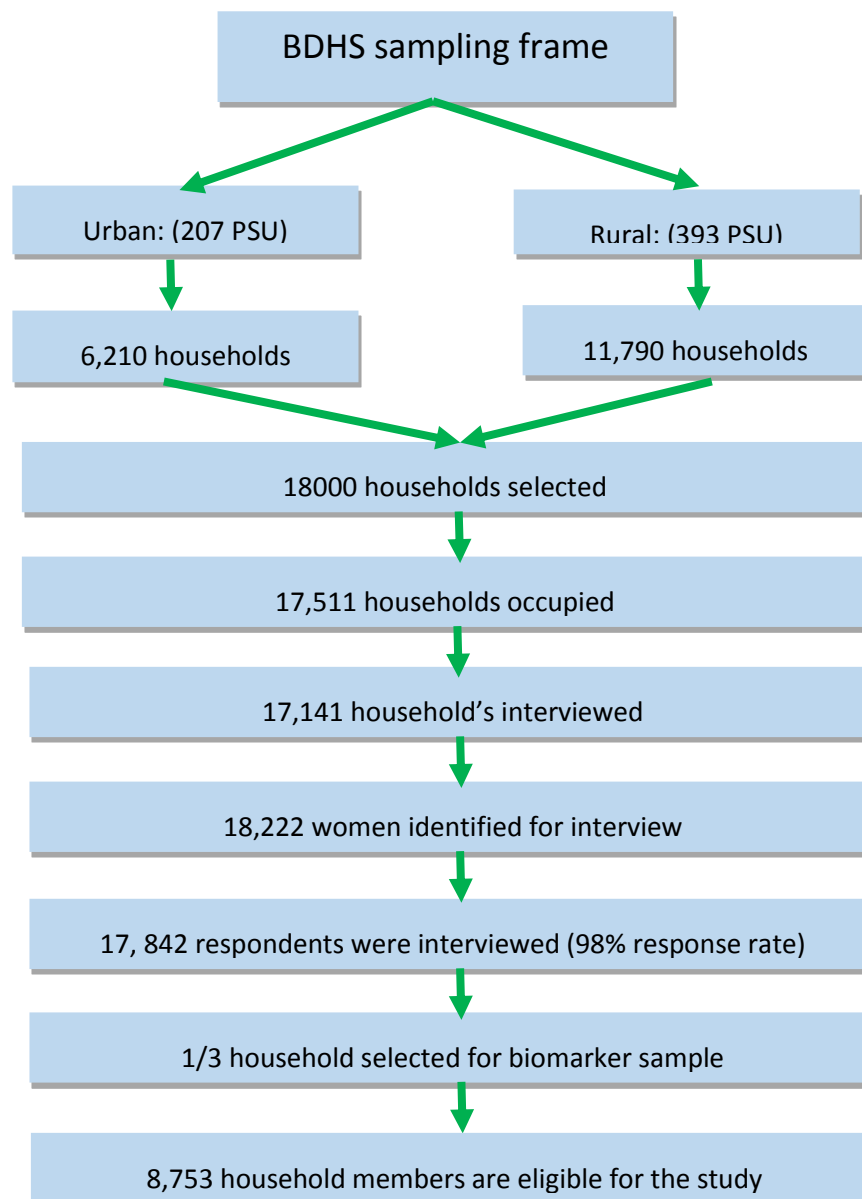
BDHS sampling frame

Urban: (207 PSU)

Rural: (393 PSU)

6,210 households

11,790 households

18000 households selected

17,511 households occupied

17,141 household's interviewed

18,222 women identified for interview

17, 842 respondents were interviewed (98% response rate)

1/3 household selected for biomarker sample

8,753 household members are eligible for the study